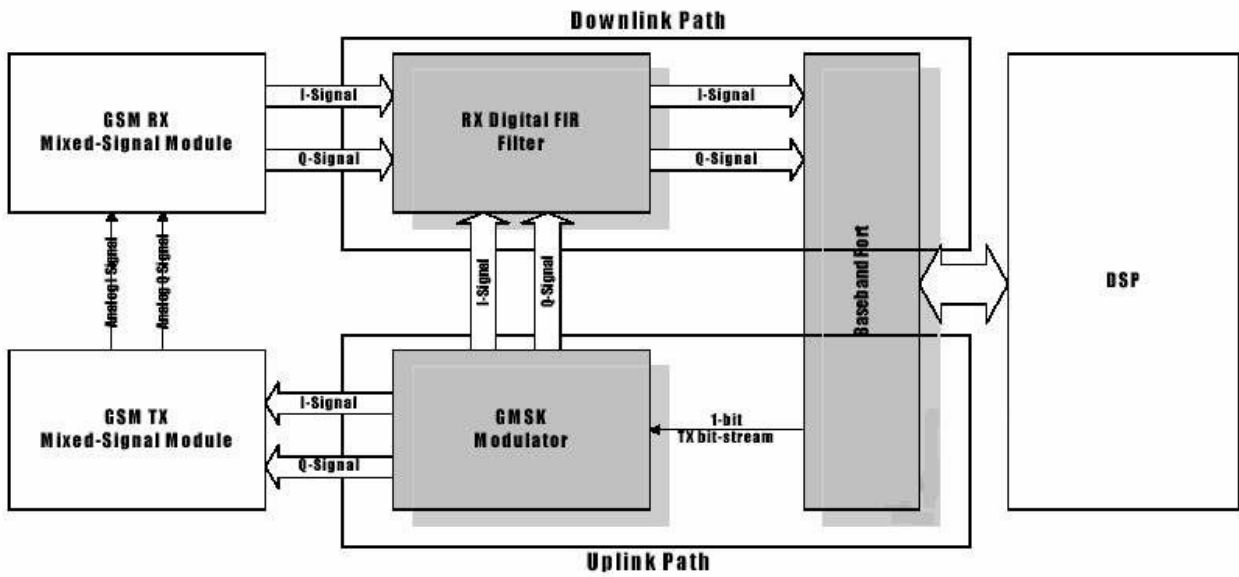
Downlink Path

GSM RX
Mixed-Signal Module

I-Signal

Q-Signal

RX Digital FIR
Filter

I-Signal

Q-Signal

Baseband Port

DSP

Analog I-Signal

Analog Q-Signal

I-Signal

Q-Signal

GSM TX
Mixed-Signal Module

I-Signal

Q-Signal

GMSK
Modulator

1-bit
TX bit-stream

Uplink Path